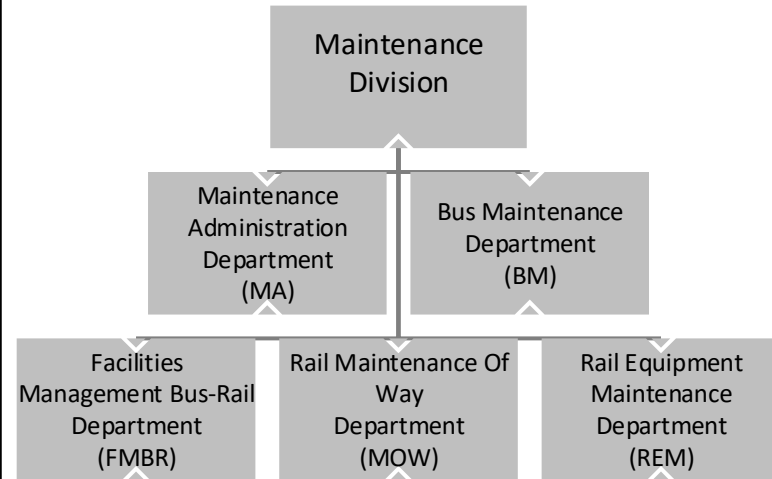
Maintenance Division

Maintenance Administration Department (MA)

Bus Maintenance Department (BM)

Facilities Management Bus-Rail Department (FMBR)

Rail Maintenance Of Way Department (MOW)

Rail Equipment Maintenance Department (REM)